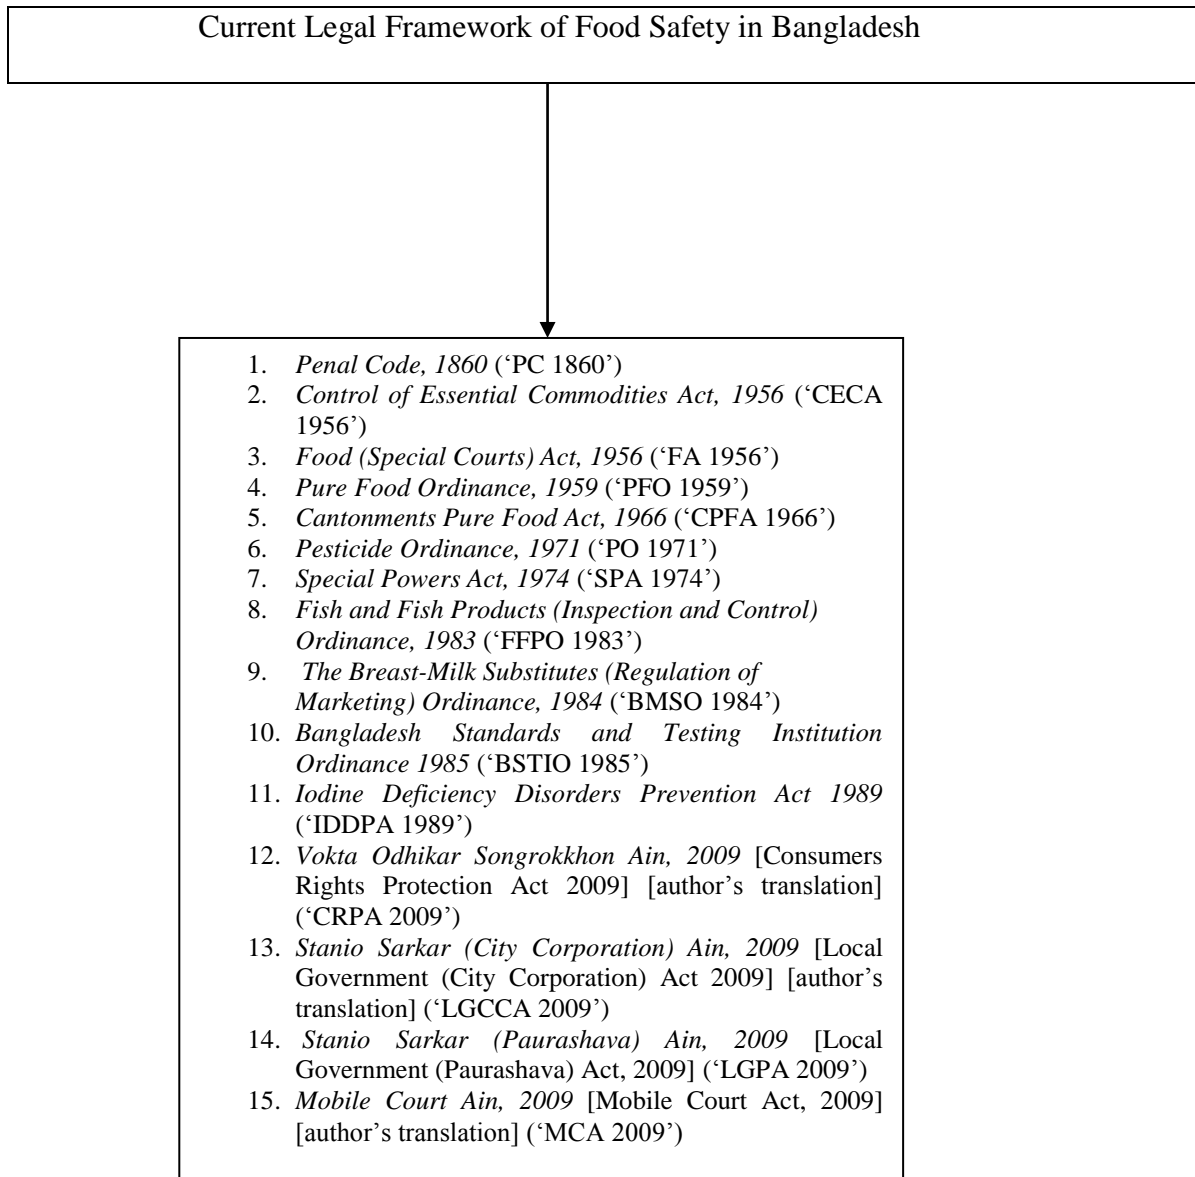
Current Legal Framework of Food Safety in Bangladesh

1. *Penal Code, 1860* ('PC 1860')
2. *Control of Essential Commodities Act, 1956* ('CECA 1956')
3. *Food (Special Courts) Act, 1956* ('FA 1956')
4. *Pure Food Ordinance, 1959* ('PFO 1959')
5. *Cantonments Pure Food Act, 1966* ('CPFA 1966')
6. *Pesticide Ordinance, 1971* ('PO 1971')
7. *Special Powers Act, 1974* ('SPA 1974')
8. *Fish and Fish Products (Inspection and Control) Ordinance, 1983* ('FFPO 1983')
9. *The Breast-Milk Substitutes (Regulation of Marketing) Ordinance, 1984* ('BMSO 1984')
10. *Bangladesh Standards and Testing Institution Ordinance 1985* ('BSTIO 1985')
11. *Iodine Deficiency Disorders Prevention Act 1989* ('IDDPA 1989')
12. *Vokta Odhikar Songrokkhon Ain, 2009* [Consumers Rights Protection Act 2009] [author's translation] ('CRPA 2009')
13. *Stanio Sarkar (City Corporation) Ain, 2009* [Local Government (City Corporation) Act 2009] [author's translation] ('LGCCA 2009')
14. *Stanio Sarkar (Paurashava) Ain, 2009* [Local Government (Paurashava) Act, 2009] ('LGPA 2009')
15. *Mobile Court Ain, 2009* [Mobile Court Act, 2009] [author's translation] ('MCA 2009')